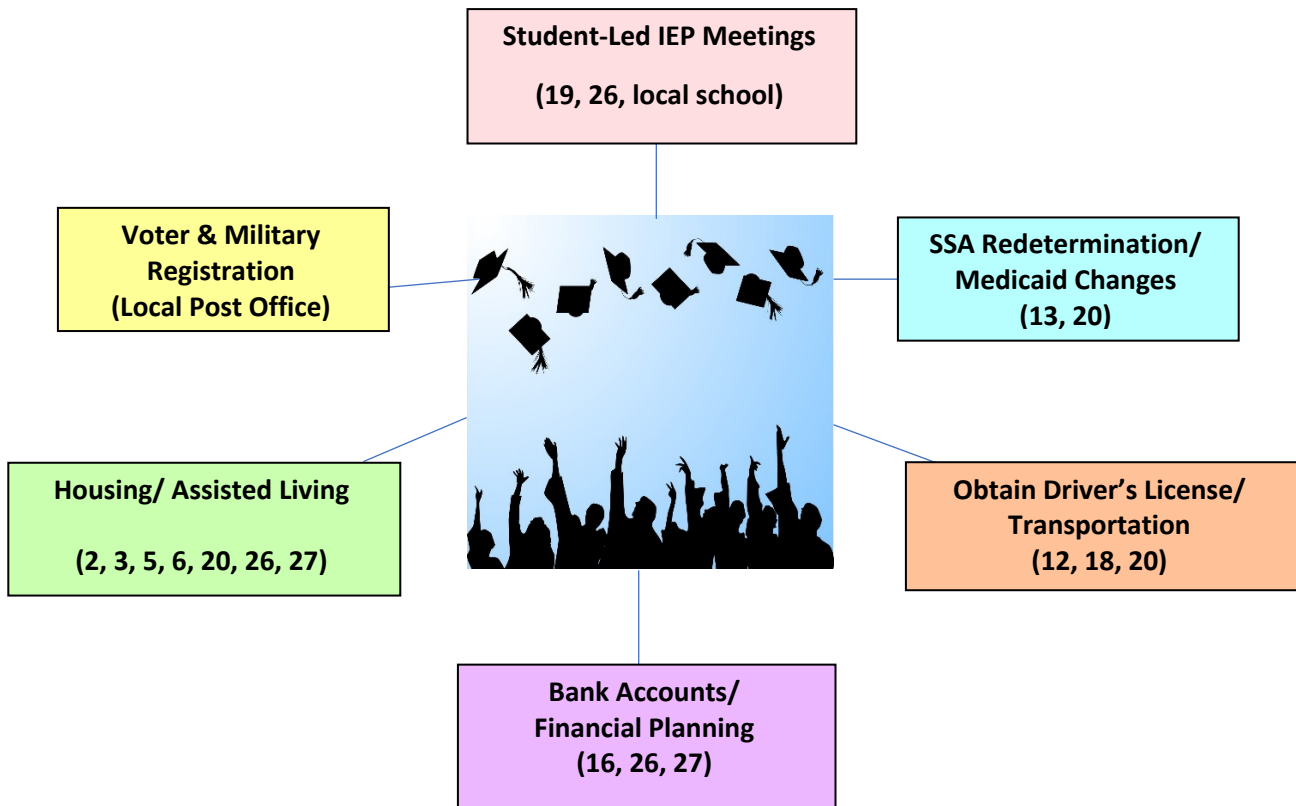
Student-Led IEP Meetings

(19, 26, local school)

Voter & Military Registration
(Local Post Office)

SSA Redetermination/ Medicaid Changes
(13, 20)

Housing/ Assisted Living

(2, 3, 5, 6, 20, 26, 27)

Obtain Driver's License/ Transportation
(12, 18, 20)

Bank Accounts/ Financial Planning
(16, 26, 27)